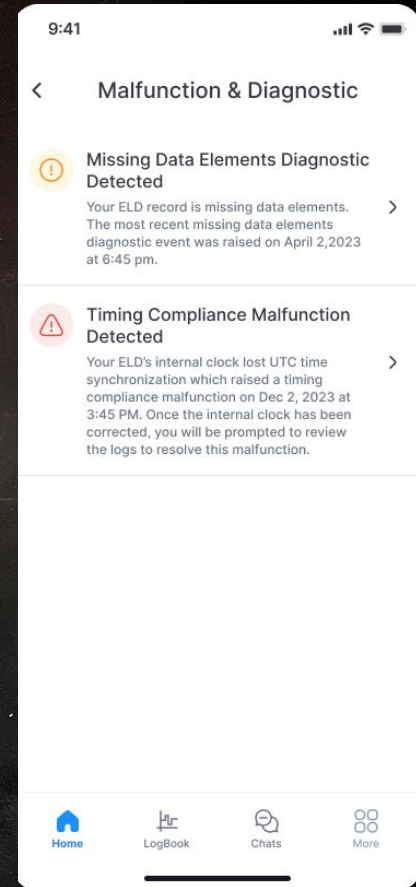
9:41

<

Malfunction & Diagnostic

Missing Data Elements Diagnostic Detected

Your ELD record is missing data elements. The most recent missing data elements diagnostic event was raised on April 2,2023 at 6:45 pm.

>

Timing Compliance Malfunction Detected

Your ELD's internal clock lost UTC time synchronization which raised a timing compliance malfunction on Dec 2, 2023 at 3:45 PM. Once the internal clock has been corrected, you will be prompted to review the logs to resolve this malfunction.

>

Home

LogBook

Chats

More